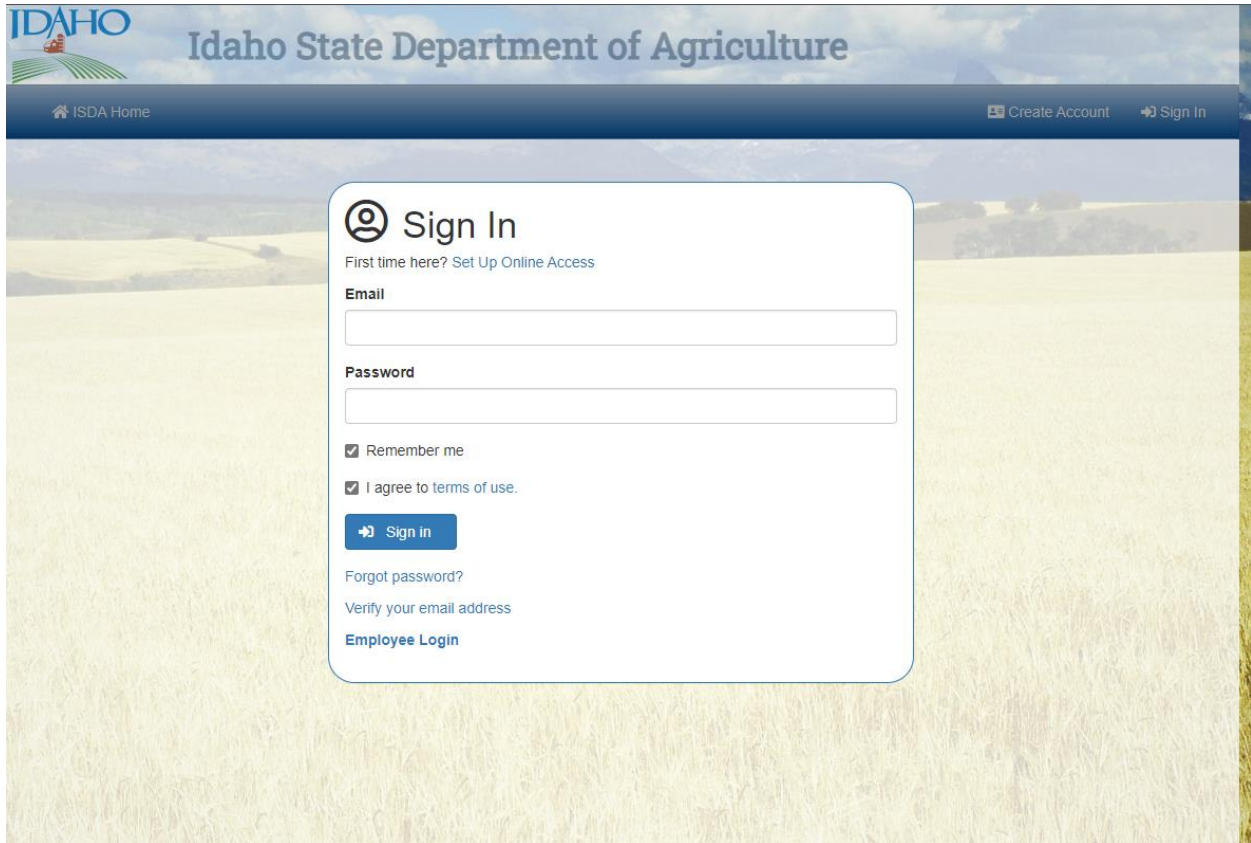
IDAHO

Idaho State Department of Agriculture

ISDA Home

Create Account

Sign In

Sign In

First time here? Set Up Online Access

Email

Password

Remember me

I agree to terms of use.

Sign in

Forgot password?

Verify your email address

Employee Login